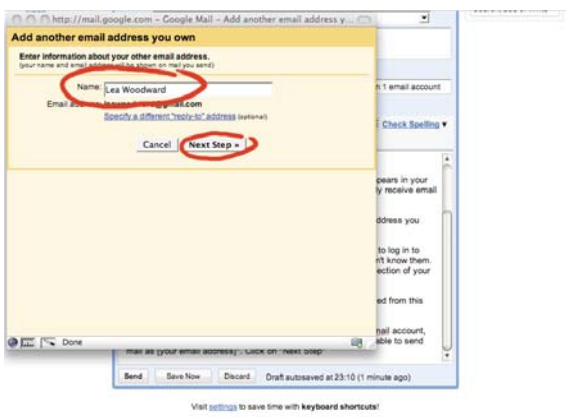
http://mail.google.com – Google Mail – Add another email address y...

Add another email address you own

Enter information about your other email address.
(your name and email address will be shown on mail you send)

Name: Lea Woodward

Email address: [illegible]@gmail.com

Specify a different "reply-to" address (optional)

Cancel Next Step »

Done

n 1 email account

Check Spelling ▾

pears in your
y receive email

ddress you

to log in to
n't know them.
ection of your

ed from this

nail account,
able to send

mail as [your email address]". Click on "Next Step"

Send Save Now Discard Draft autosaved at 23:10 (1 minute ago)

Visit settings to save time with keyboard shortcuts!